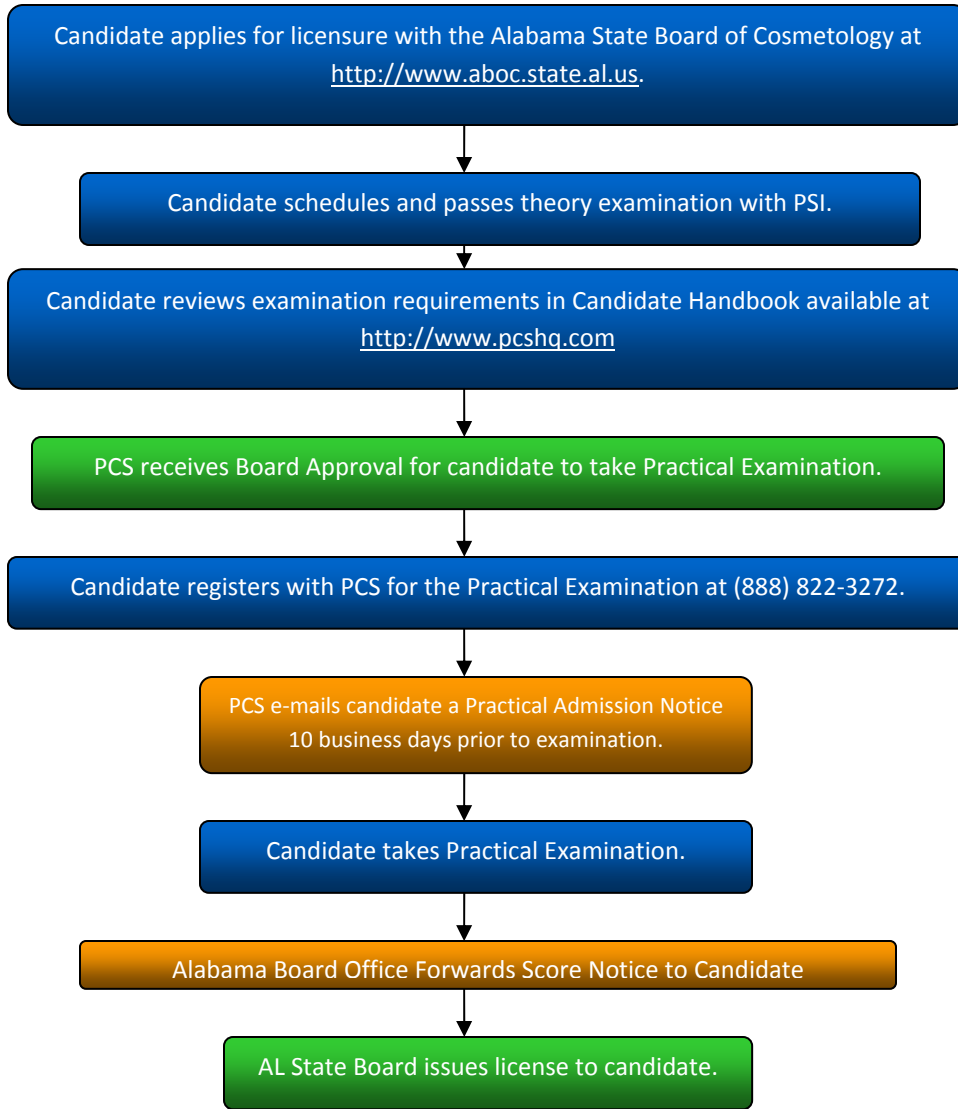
Candidate applies for licensure with the Alabama State Board of Cosmetology at http://www.aboc.state.al.us.

Candidate schedules and passes theory examination with PSI.

Candidate reviews examination requirements in Candidate Handbook available at http://www.pcshq.com

PCS receives Board Approval for candidate to take Practical Examination.

Candidate registers with PCS for the Practical Examination at (888) 822-3272.

PCS e-mails candidate a Practical Admission Notice 10 business days prior to examination.

Candidate takes Practical Examination.

Alabama Board Office Forwards Score Notice to Candidate

AL State Board issues license to candidate.